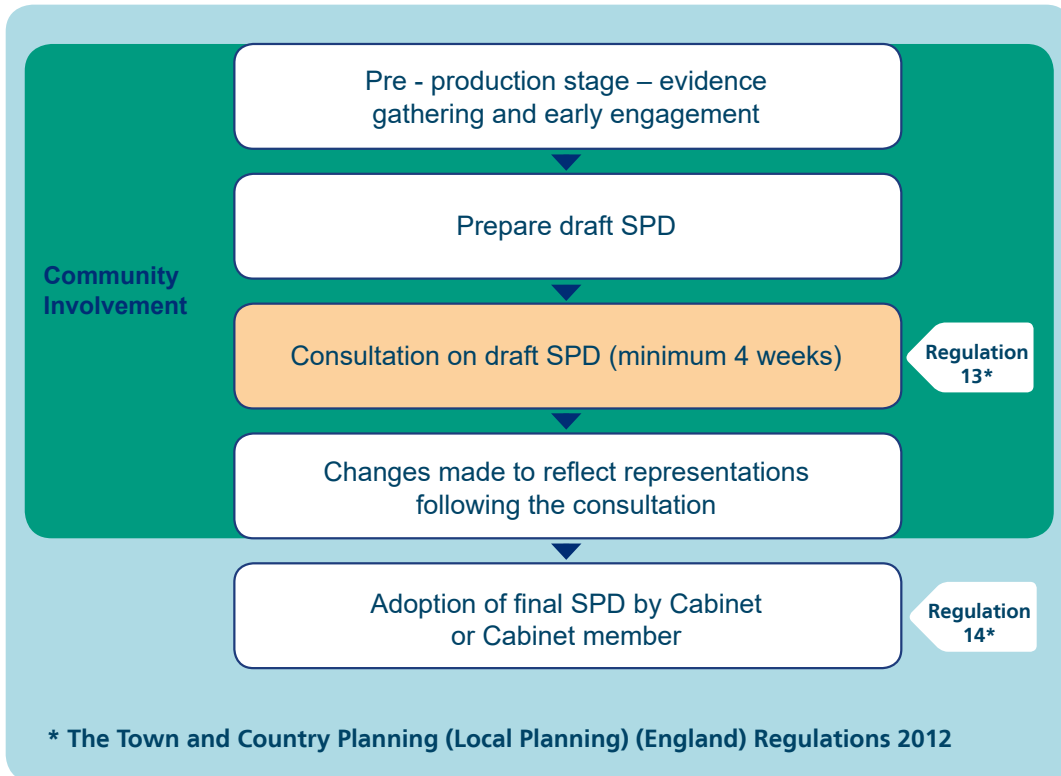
Community Involvement

Pre - production stage – evidence gathering and early engagement

Prepare draft SPD

Consultation on draft SPD (minimum 4 weeks)

Regulation 13*

Changes made to reflect representations following the consultation

Adoption of final SPD by Cabinet or Cabinet member

Regulation 14*

* The Town and Country Planning (Local Planning) (England) Regulations 2012